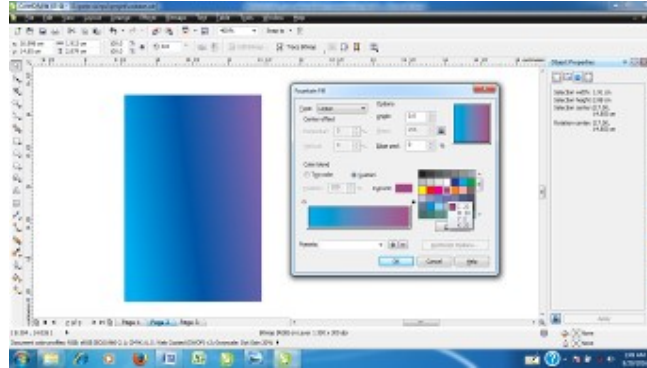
CorelDRAW X5

Fountain Fill

Type: Linear

Options

Center offset

Angle:

Horizontal:

Steps:

Vertical:

Edge pad:

Color blend

Two color

Custom

Position:

Current:

Presets:

OK

Cancel

Help

Object Properties

Page 1

Page 2

Page 3